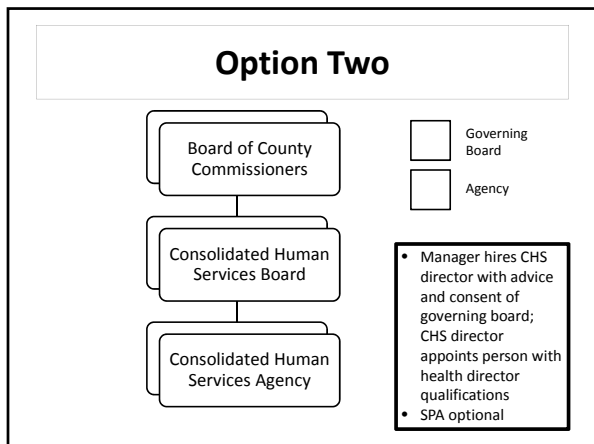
Option Two

Board of County Commissioners

Consolidated Human Services Board

Consolidated Human Services Agency

Governing Board

Agency

• Manager hires CHS director with advice and consent of governing board; CHS director appoints person with health director qualifications
• SPA optional